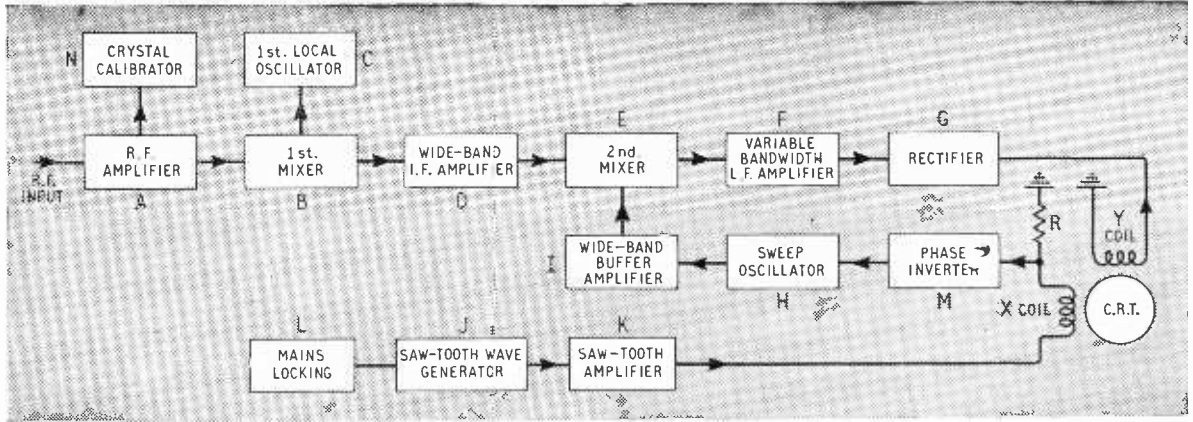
N CRYSTAL CALIBRATOR

1st. LOCAL OSCILLATOR C

R.F. INPUT

R.F. AMPLIFIER

A

1st. MIXER

B

WIDE-BAND I.F. AMPLIFIER

D

E

2nd MIXER

F

VARIABLE BANDWIDTH I.F. AMPLIFIER

G

RECTIFIER

R

Y COIL

WIDE-BAND BUFFER AMPLIFIER

I

SWEEP OSCILLATOR

H

PHASE INVERTER

M

X COIL

C.R.T.

L

MAINS LOCKING

J

SAW-TOOTH WAVE GENERATOR

K

SAW-TOOTH AMPLIFIER